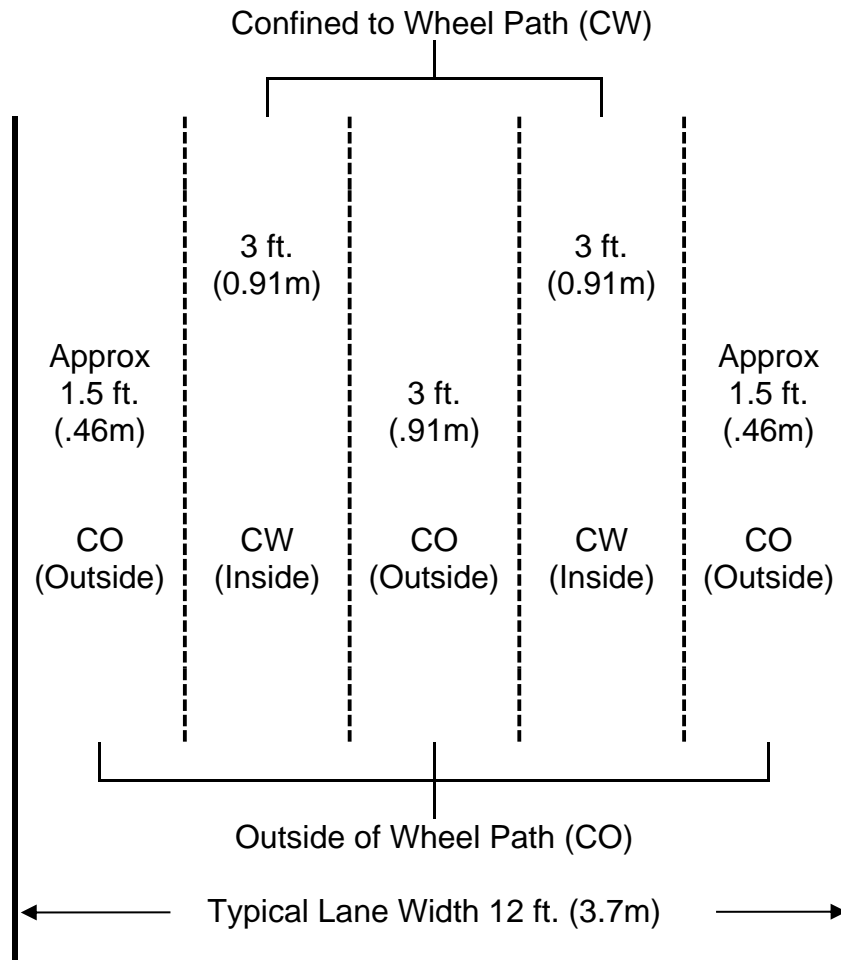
Confined to Wheel Path (CW)

3 ft. (0.91m)

3 ft. (0.91m)

Approx 1.5 ft. (.46m)

3 ft. (.91m)

Approx 1.5 ft. (.46m)

CO (Outside)

CW (Inside)

CO (Outside)

CW (Inside)

CO (Outside)

Outside of Wheel Path (CO)

Typical Lane Width 12 ft. (3.7m)